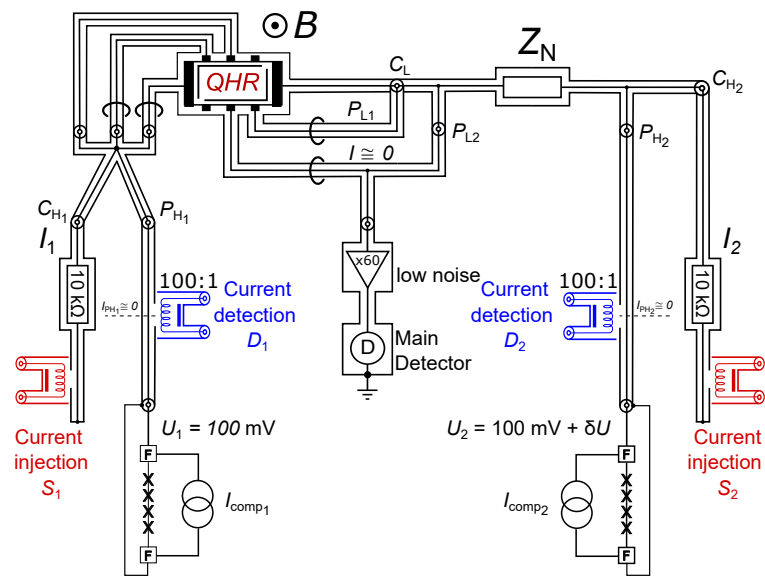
$\odot B$

$Z_N$

QHR

$C_L$

$C_{H_2}$

$P_{L1}$

$P_{L2}$

$P_{H_2}$

$I \cong 0$

$C_{H_1}$

$P_{H_1}$

$I_1$

$I_2$

10 kΩ

10 kΩ

x60

low noise

100:1

100:1

$I_{PH_1} \cong 0$

$I_{PH_2} \cong 0$

Current detection $D_1$

Current detection $D_2$

D

Main Detector

Current injection $S_1$

Current injection $S_2$

$U_1$ = 100 mV

$U_2$ = 100 mV + δ$U$

F

F

F

F

$I_{comp_1}$

$I_{comp_2}$